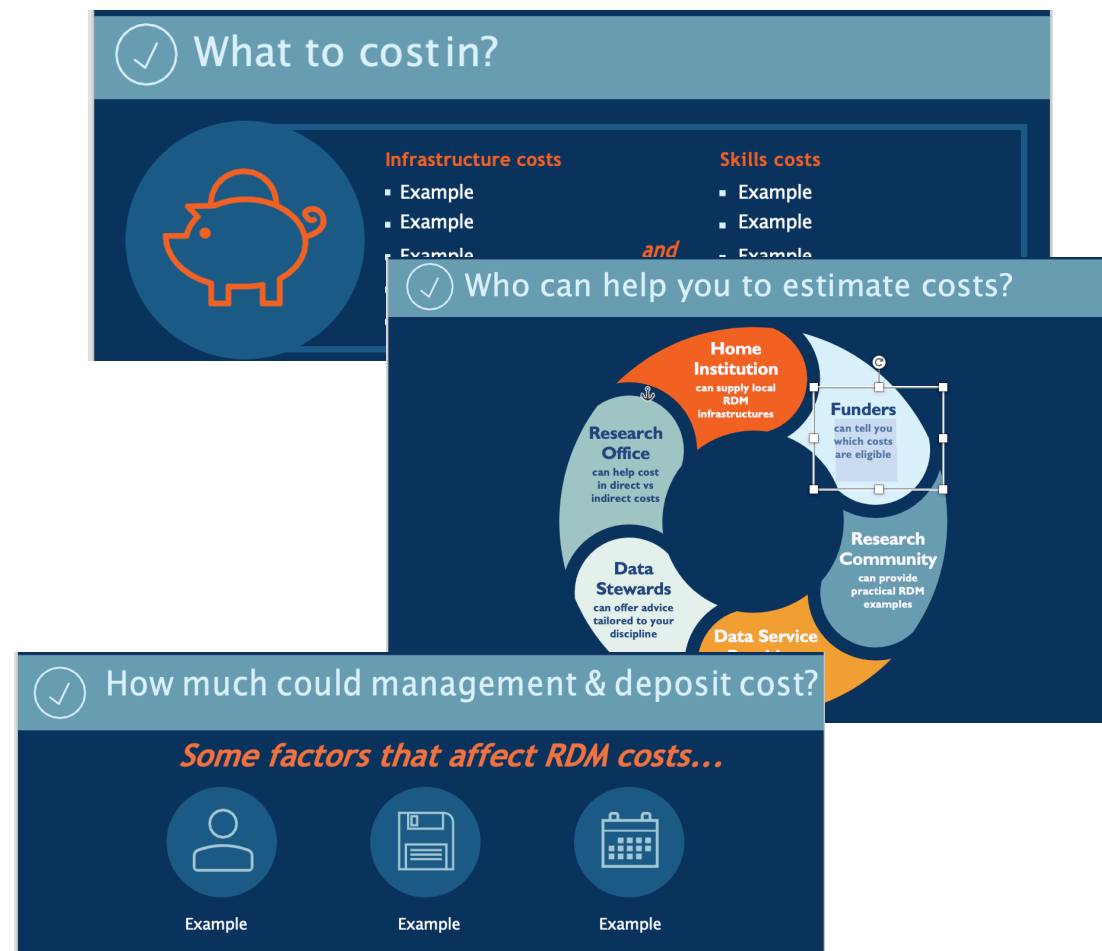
What to cost in?

Infrastructure costs
- Example
- Example
- Example

and

Skills costs
- Example
- Example
- Example

Who can help you to estimate costs?

Home Institution
can supply local RDM infrastructures

Funders
can tell you which costs are eligible

Research Community
can provide practical RDM examples

Data Service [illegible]

Data Stewards
can offer advice tailored to your discipline

Research Office
can help cost in direct vs indirect costs

How much could management & deposit cost?

Some factors that affect RDM costs...

Example

Example

Example